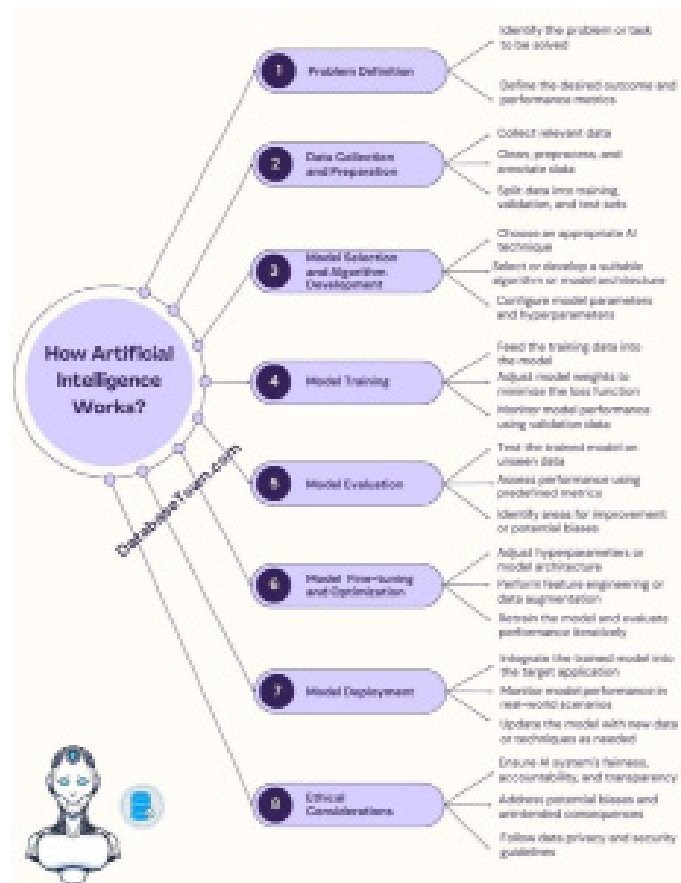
How Artificial Intelligence Works?

DatabaseTown.com

1 Problem Definition

Identify the problem or task to be solved

Define the desired outcome and performance metrics

2 Data Collection and Preparation

Collect relevant data

Clean, preprocess, and annotate data

Split data into training, validation, and test sets

3 Model Selection and Algorithm Development

Choose an appropriate AI technique

Select or develop a suitable algorithm or model architecture

Configure model parameters and hyperparameters

4 Model Training

Feed the training data into the model

Adjust model weights to minimize the loss function

Monitor model performance using validation data

5 Model Evaluation

Test the trained model on unseen data

Assess performance using predefined metrics

Identify areas for improvement or potential biases

6 Model Fine-tuning and Optimization

Adjust hyperparameters or model architecture

Perform feature engineering or data augmentation

Retrain the model and evaluate performance iteratively

7 Model Deployment

Integrate the trained model into the target application

Monitor model performance in real-world scenarios

Update the model with new data or techniques as needed

8 Ethical Considerations

Ensure AI system's fairness, accountability, and transparency

Address potential biases and unintended consequences

Follow data privacy and security guidelines